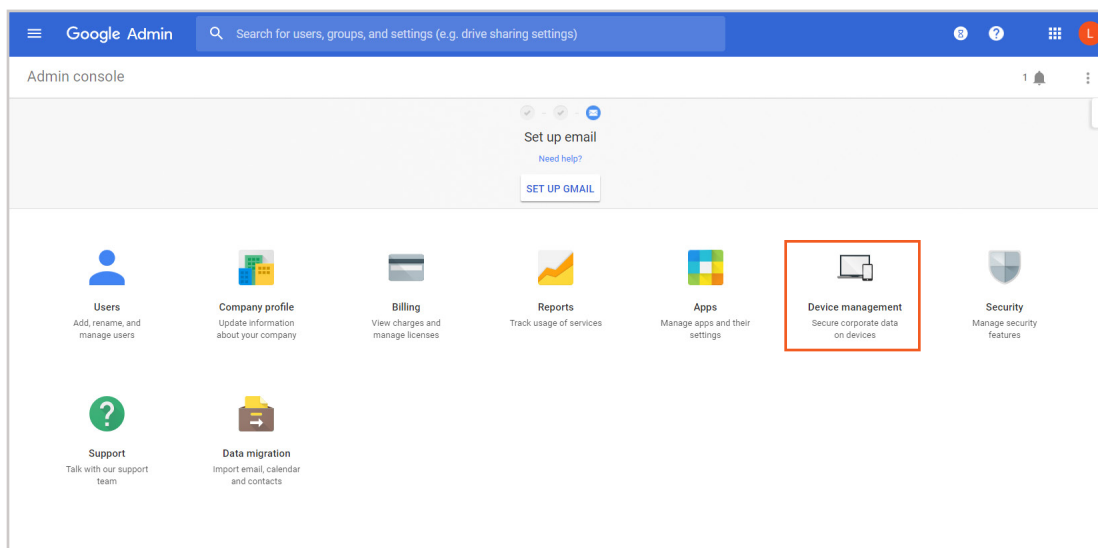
Google Admin

Search for users, groups, and settings (e.g. drive sharing settings)

L

Admin console

1

Set up email

Need help?

SET UP GMAIL

Users
Add, rename, and manage users

Company profile
Update information about your company

Billing
View charges and manage licenses

Reports
Track usage of services

Apps
Manage apps and their settings

Device management
Secure corporate data on devices

Security
Manage security features

Support
Talk with our support team

Data migration
Import email, calendar and contacts